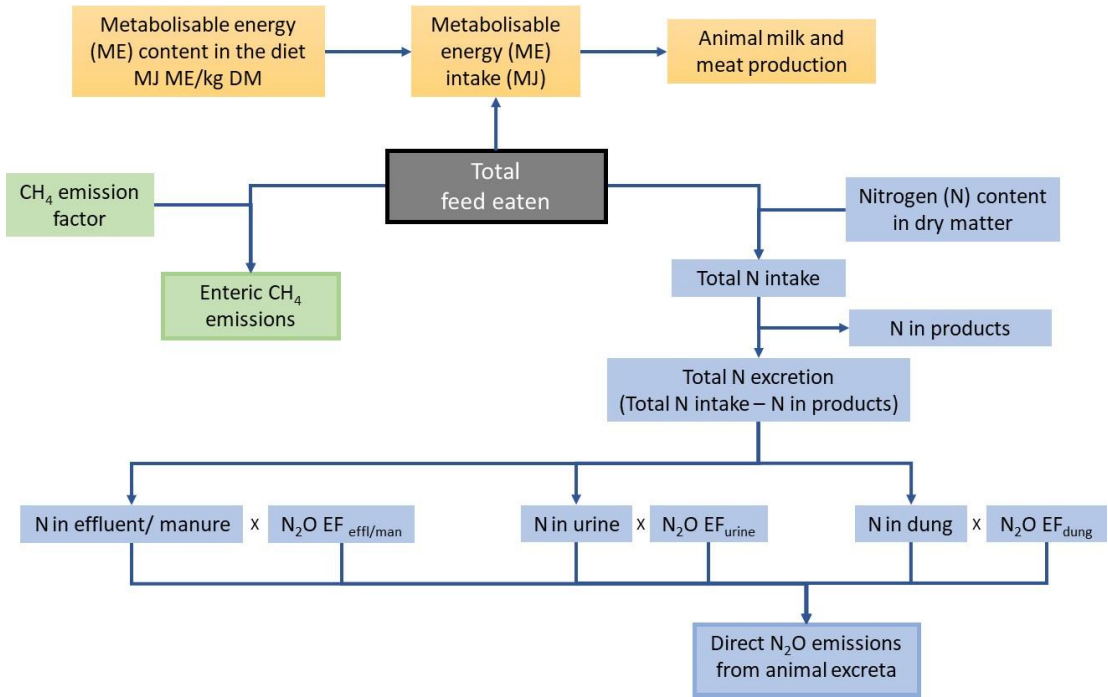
Metabolisable energy (ME) content in the diet MJ ME/kg DM

Metabolisable energy (ME) intake (MJ)

Animal milk and meat production

Total feed eaten

$CH_4$ emission factor

Enteric $CH_4$ emissions

Nitrogen (N) content in dry matter

Total N intake

N in products

Total N excretion (Total N intake – N in products)

N in effluent/ manure x $N_2O$ EF $_{effl/man}$

N in urine x $N_2O$ EF$_{urine}$

N in dung x $N_2O$ EF$_{dung}$

Direct $N_2O$ emissions from animal excreta